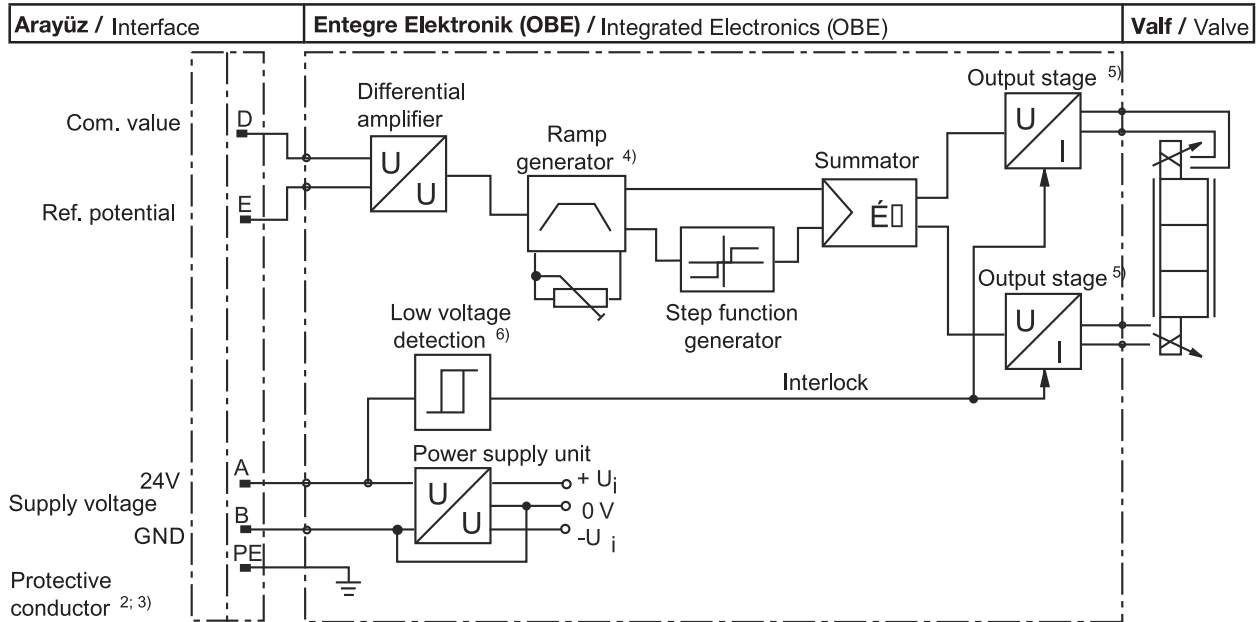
Arayüz / Interface

Entegre Elektronik (OBE) / Integrated Electronics (OBE)

Valf / Valve

Com. value

D

Ref. potential

E

Differential amplifier

U

U

Ramp generator $^{4)}$

Summator

É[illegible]

Step function generator

Output stage $^{5)}$

U

I

Output stage $^{5)}$

U

I

Low voltage detection $^{6)}$

Interlock

Power supply unit

U

U

+ $U_i$

0 V

$-U_i$

24V

A

Supply voltage

GND

B

PE

Protective conductor $^{2; 3)}$